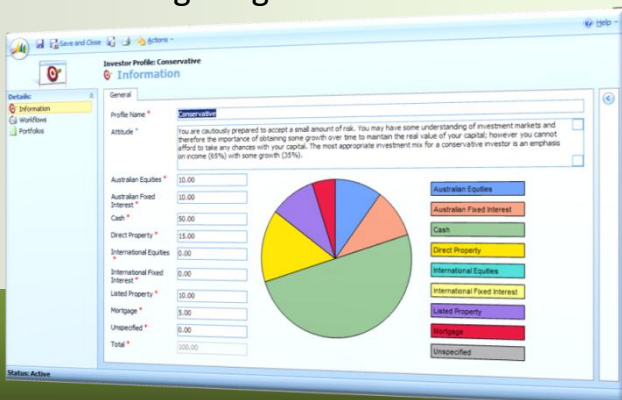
Save and Close Actions

Help

Investor Profile: Conservative
Information

Details:
Information
Workflows
Portfolios

General

Profile Name * Conservative

Attitude * You are cautiously prepared to accept a small amount of risk. You may have some understanding of investment markets and therefore the importance of obtaining some growth over time to maintain the real value of your capital; however you cannot afford to take any chances with your capital. The most appropriate investment mix for a conservative investor is an emphasis on income (65%) with some growth (35%).

Australian Equities * 10.00
Australian Fixed Interest * 10.00
Cash * 50.00
Direct Property * 15.00
International Equities * 0.00
International Fixed Interest * 0.00
Listed Property * 10.00
Mortgage * 5.00
Unspecified * 0.00
Total * 100.00

Australian Equities
Australian Fixed Interest
Cash
Direct Property
International Equities
International Fixed Interest
Listed Property
Mortgage
Unspecified

Status: Active